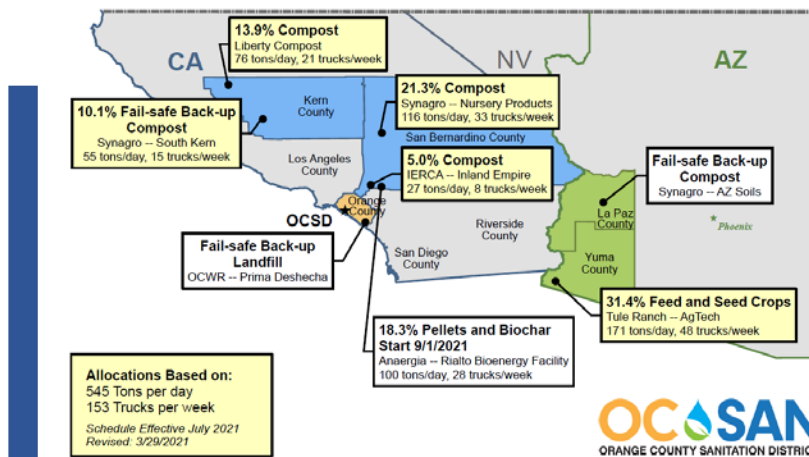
CA

NV

AZ

13.9% Compost
Liberty Compost
78 tons/day, 21 trucks/week

10.1% Fail-safe Back-up Compost
Synagro -- South Kern
55 tons/day, 15 trucks/week

Kern County

21.3% Compost
Synagro -- Nursery Products
116 tons/day, 33 trucks/week

San Bernardino County

Los Angeles County

5.0% Compost
IERCA -- Inland Empire
27 tons/day, 8 trucks/week

Fail-safe Back-up Compost
Synagro -- AZ Soils

Orange County

OCSD

Riverside County

La Paz County

Phoenix

Fail-safe Back-up Landfill
OCWR -- Prima Deshecha

San Diego County

Yuma County

31.4% Feed and Seed Crops
Tule Ranch -- AgTech
171 tons/day, 48 trucks/week

18.3% Pellets and Biochar Start 9/1/2021
Anaergia -- Rialto Bioenergy Facility
100 tons/day, 28 trucks/week

Allocations Based on:
545 Tons per day
153 Trucks per week
Schedule Effective July 2021
Revised: 3/29/2021

OC SAN
ORANGE COUNTY SANITATION DISTRIC